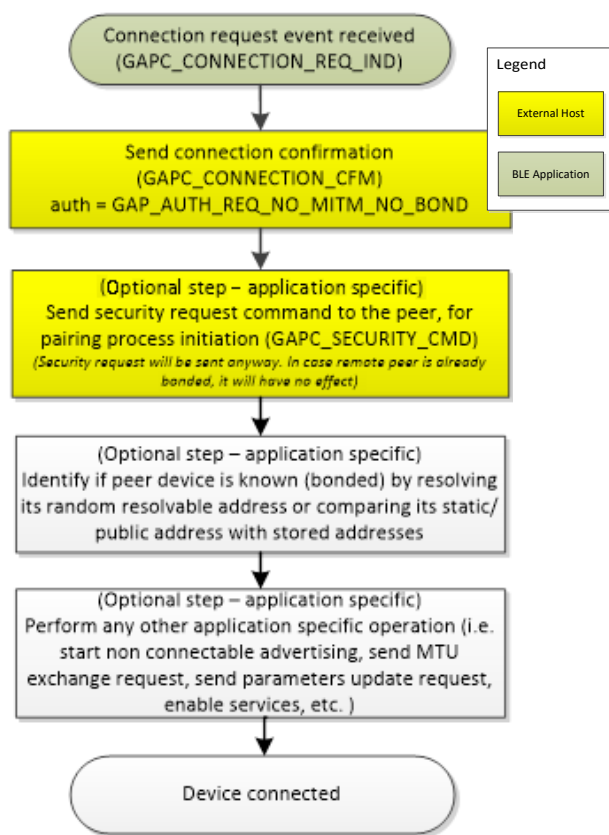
Connection request event received (GAPC_CONNECTION_REQ_IND)

Legend

External Host

BLE Application

Send connection confirmation (GAPC_CONNECTION_CFM) auth = GAP_AUTH_REQ_NO_MITM_NO_BOND

(Optional step – application specific) Send security request command to the peer, for pairing process initiation (GAPC_SECURITY_CMD)

(Security request will be sent anyway. In case remote peer is already bonded, it will have no effect)

(Optional step – application specific) Identify if peer device is known (bonded) by resolving its random resolvable address or comparing its static/ public address with stored addresses

(Optional step – application specific) Perform any other application specific operation (i.e. start non connectable advertising, send MTU exchange request, send parameters update request, enable services, etc. )

Device connected